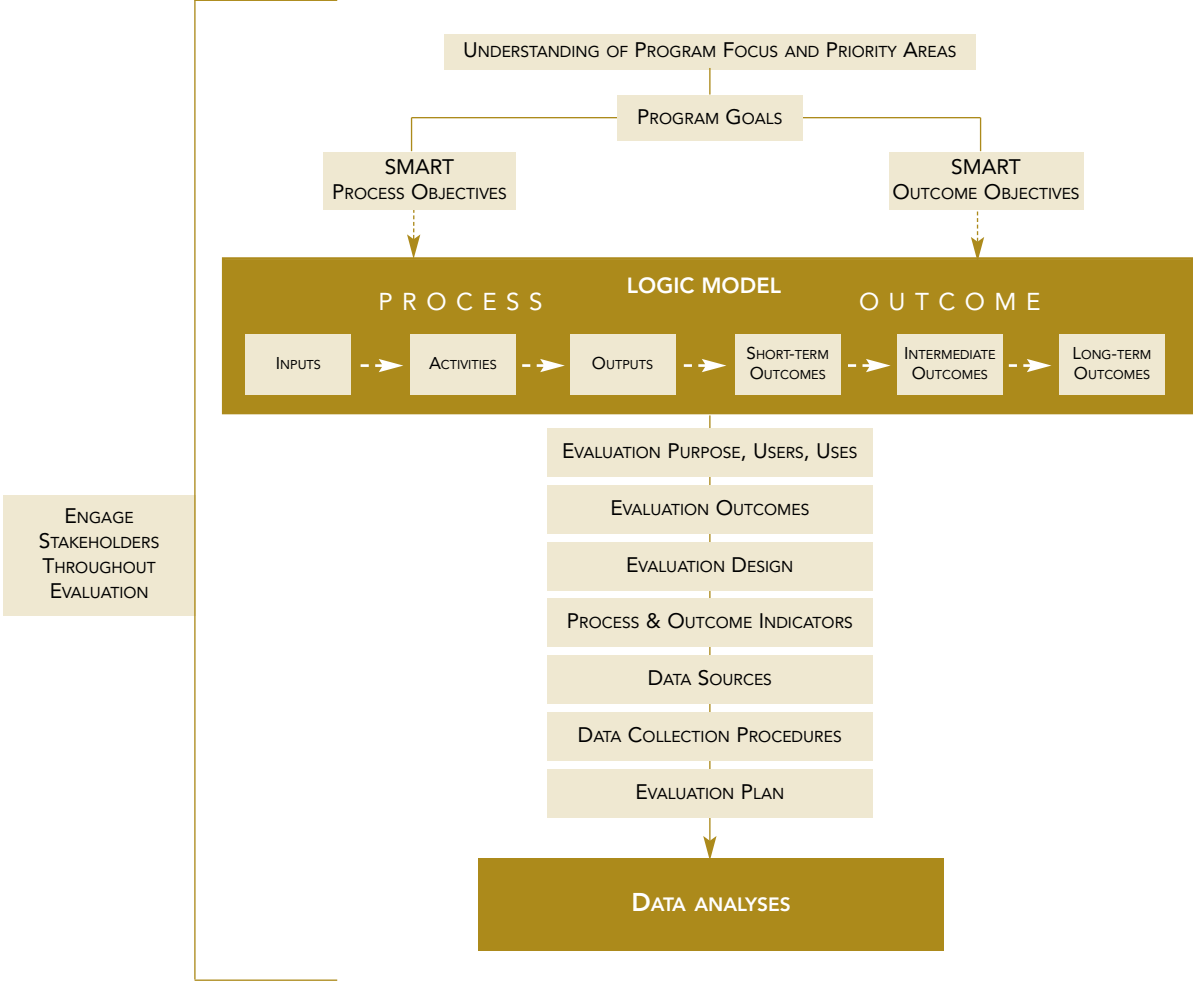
Understanding of Program Focus and Priority Areas

Program Goals

SMART
Process Objectives

SMART
Outcome Objectives

LOGIC MODEL

PROCESS

OUTCOME

Inputs

Activities

Outputs

Short-term Outcomes

Intermediate Outcomes

Long-term Outcomes

Evaluation Purpose, Users, Uses

Evaluation Outcomes

Evaluation Design

Process & Outcome Indicators

Data Sources

Data Collection Procedures

Evaluation Plan

Data analyses

Engage Stakeholders Throughout Evaluation